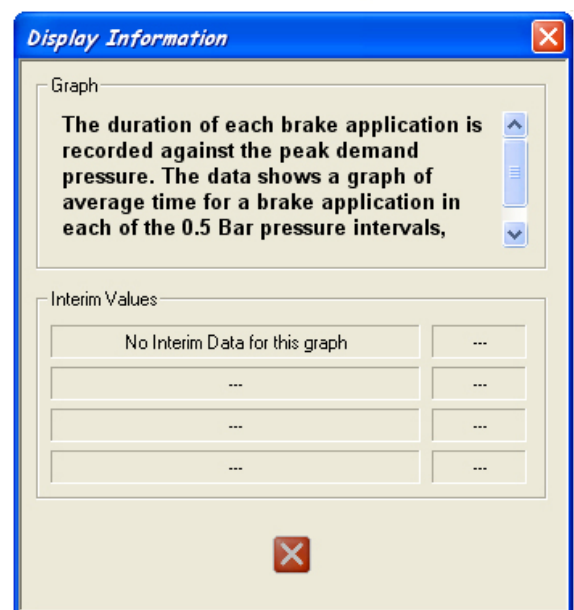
Display Information

Graph

The duration of each brake application is recorded against the peak demand pressure. The data shows a graph of average time for a brake application in each of the 0.5 Bar pressure intervals,

Interim Values

| No Interim Data for this graph | --- |
|---|---|
| --- | --- |
| --- | --- |
| --- | --- |